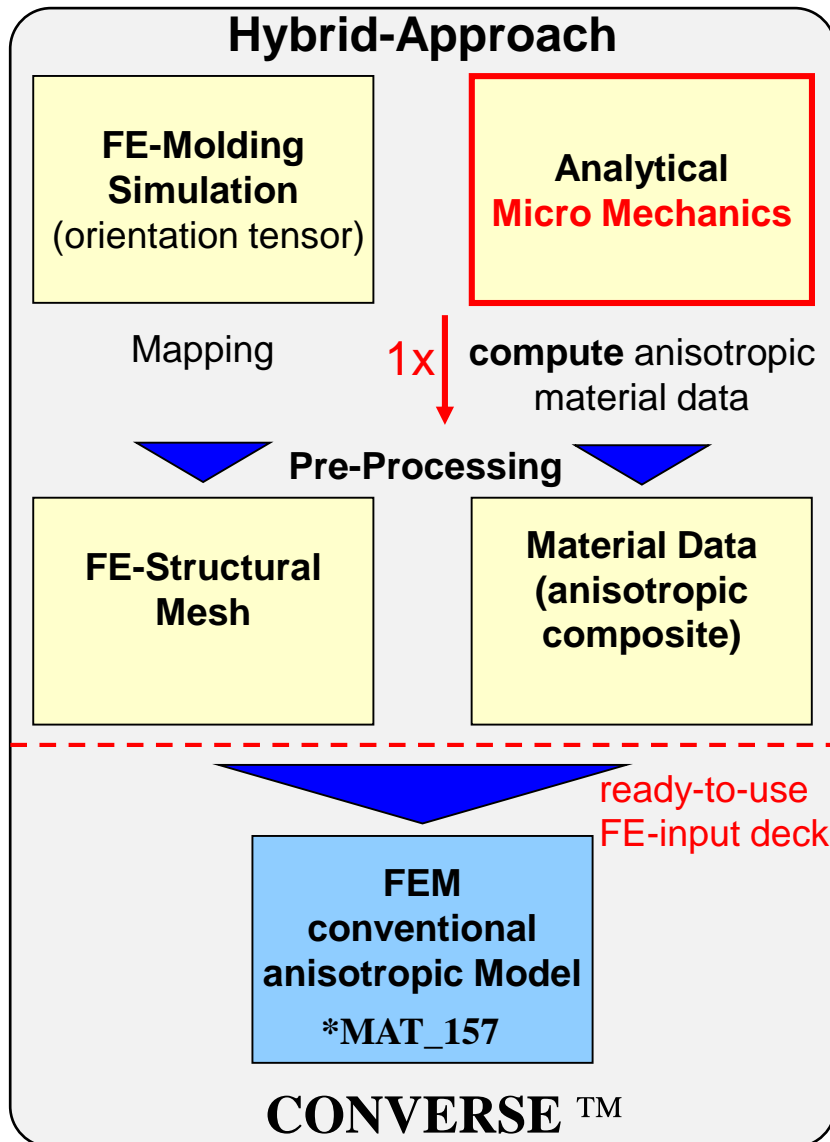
Hybrid-Approach

FE-Molding Simulation (orientation tensor)

Analytical Micro Mechanics

Mapping

1x

compute anisotropic material data

Pre-Processing

FE-Structural Mesh

Material Data (anisotropic composite)

ready-to-use FE-input deck

FEM conventional anisotropic Model
*MAT_157

CONVERSE ™